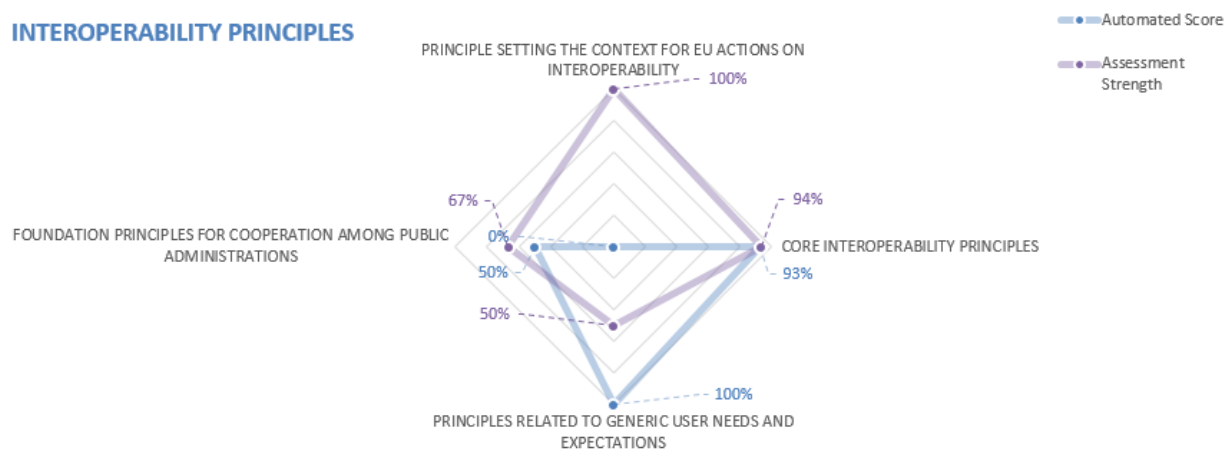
INTEROPERABILITY PRINCIPLES

Automated Score

Assessment Strength

PRINCIPLE SETTING THE CONTEXT FOR EU ACTIONS ON INTEROPERABILITY

100%

0%

94%

CORE INTEROPERABILITY PRINCIPLES

93%

67%

FOUNDATION PRINCIPLES FOR COOPERATION AMONG PUBLIC ADMINISTRATIONS

50%

50%

100%

PRINCIPLES RELATED TO GENERIC USER NEEDS AND EXPECTATIONS